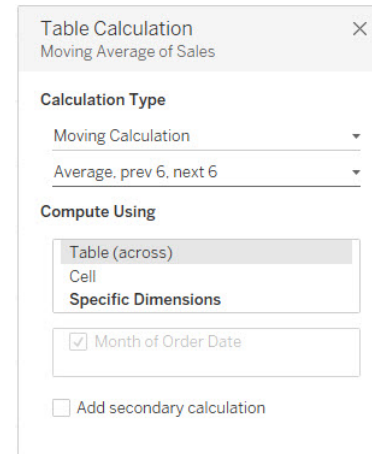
Table Calculation
Moving Average of Sales

×

Calculation Type

Moving Calculation

Average, prev 6, next 6

Compute Using

Table (across)
Cell
Specific Dimensions

Month of Order Date

Add secondary calculation